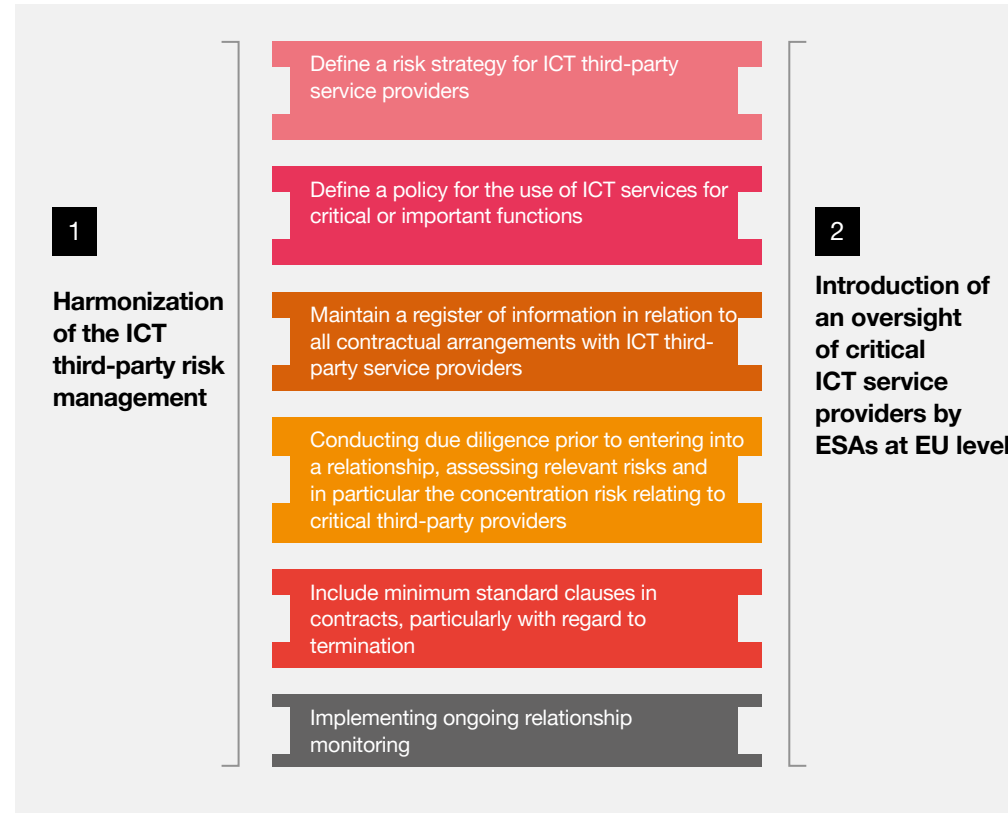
1

Harmonization of the ICT third-party risk management

Define a risk strategy for ICT third-party service providers

Define a policy for the use of ICT services for critical or important functions

Maintain a register of information in relation to all contractual arrangements with ICT third-party service providers

Conducting due diligence prior to entering into a relationship, assessing relevant risks and in particular the concentration risk relating to critical third-party providers

Include minimum standard clauses in contracts, particularly with regard to termination

Implementing ongoing relationship monitoring

2

Introduction of an oversight of critical ICT service providers by ESAs at EU level